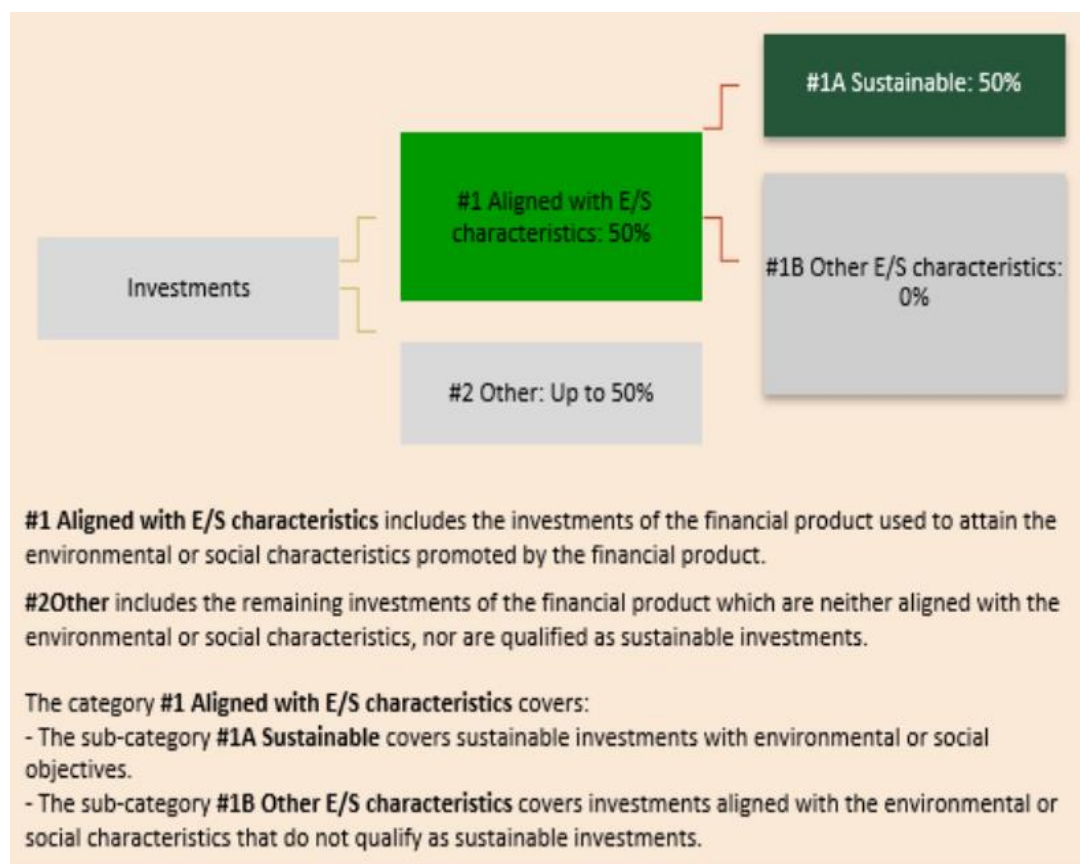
Investments

#1 Aligned with E/S characteristics: 50%

#2 Other: Up to 50%

#1A Sustainable: 50%

#1B Other E/S characteristics: 0%

**#1 Aligned with E/S characteristics** includes the investments of the financial product used to attain the environmental or social characteristics promoted by the financial product.

**#2Other** includes the remaining investments of the financial product which are neither aligned with the environmental or social characteristics, nor are qualified as sustainable investments.

The category **#1 Aligned with E/S characteristics** covers:
- The sub-category **#1A Sustainable** covers sustainable investments with environmental or social objectives.
- The sub-category **#1B Other E/S characteristics** covers investments aligned with the environmental or social characteristics that do not qualify as sustainable investments.